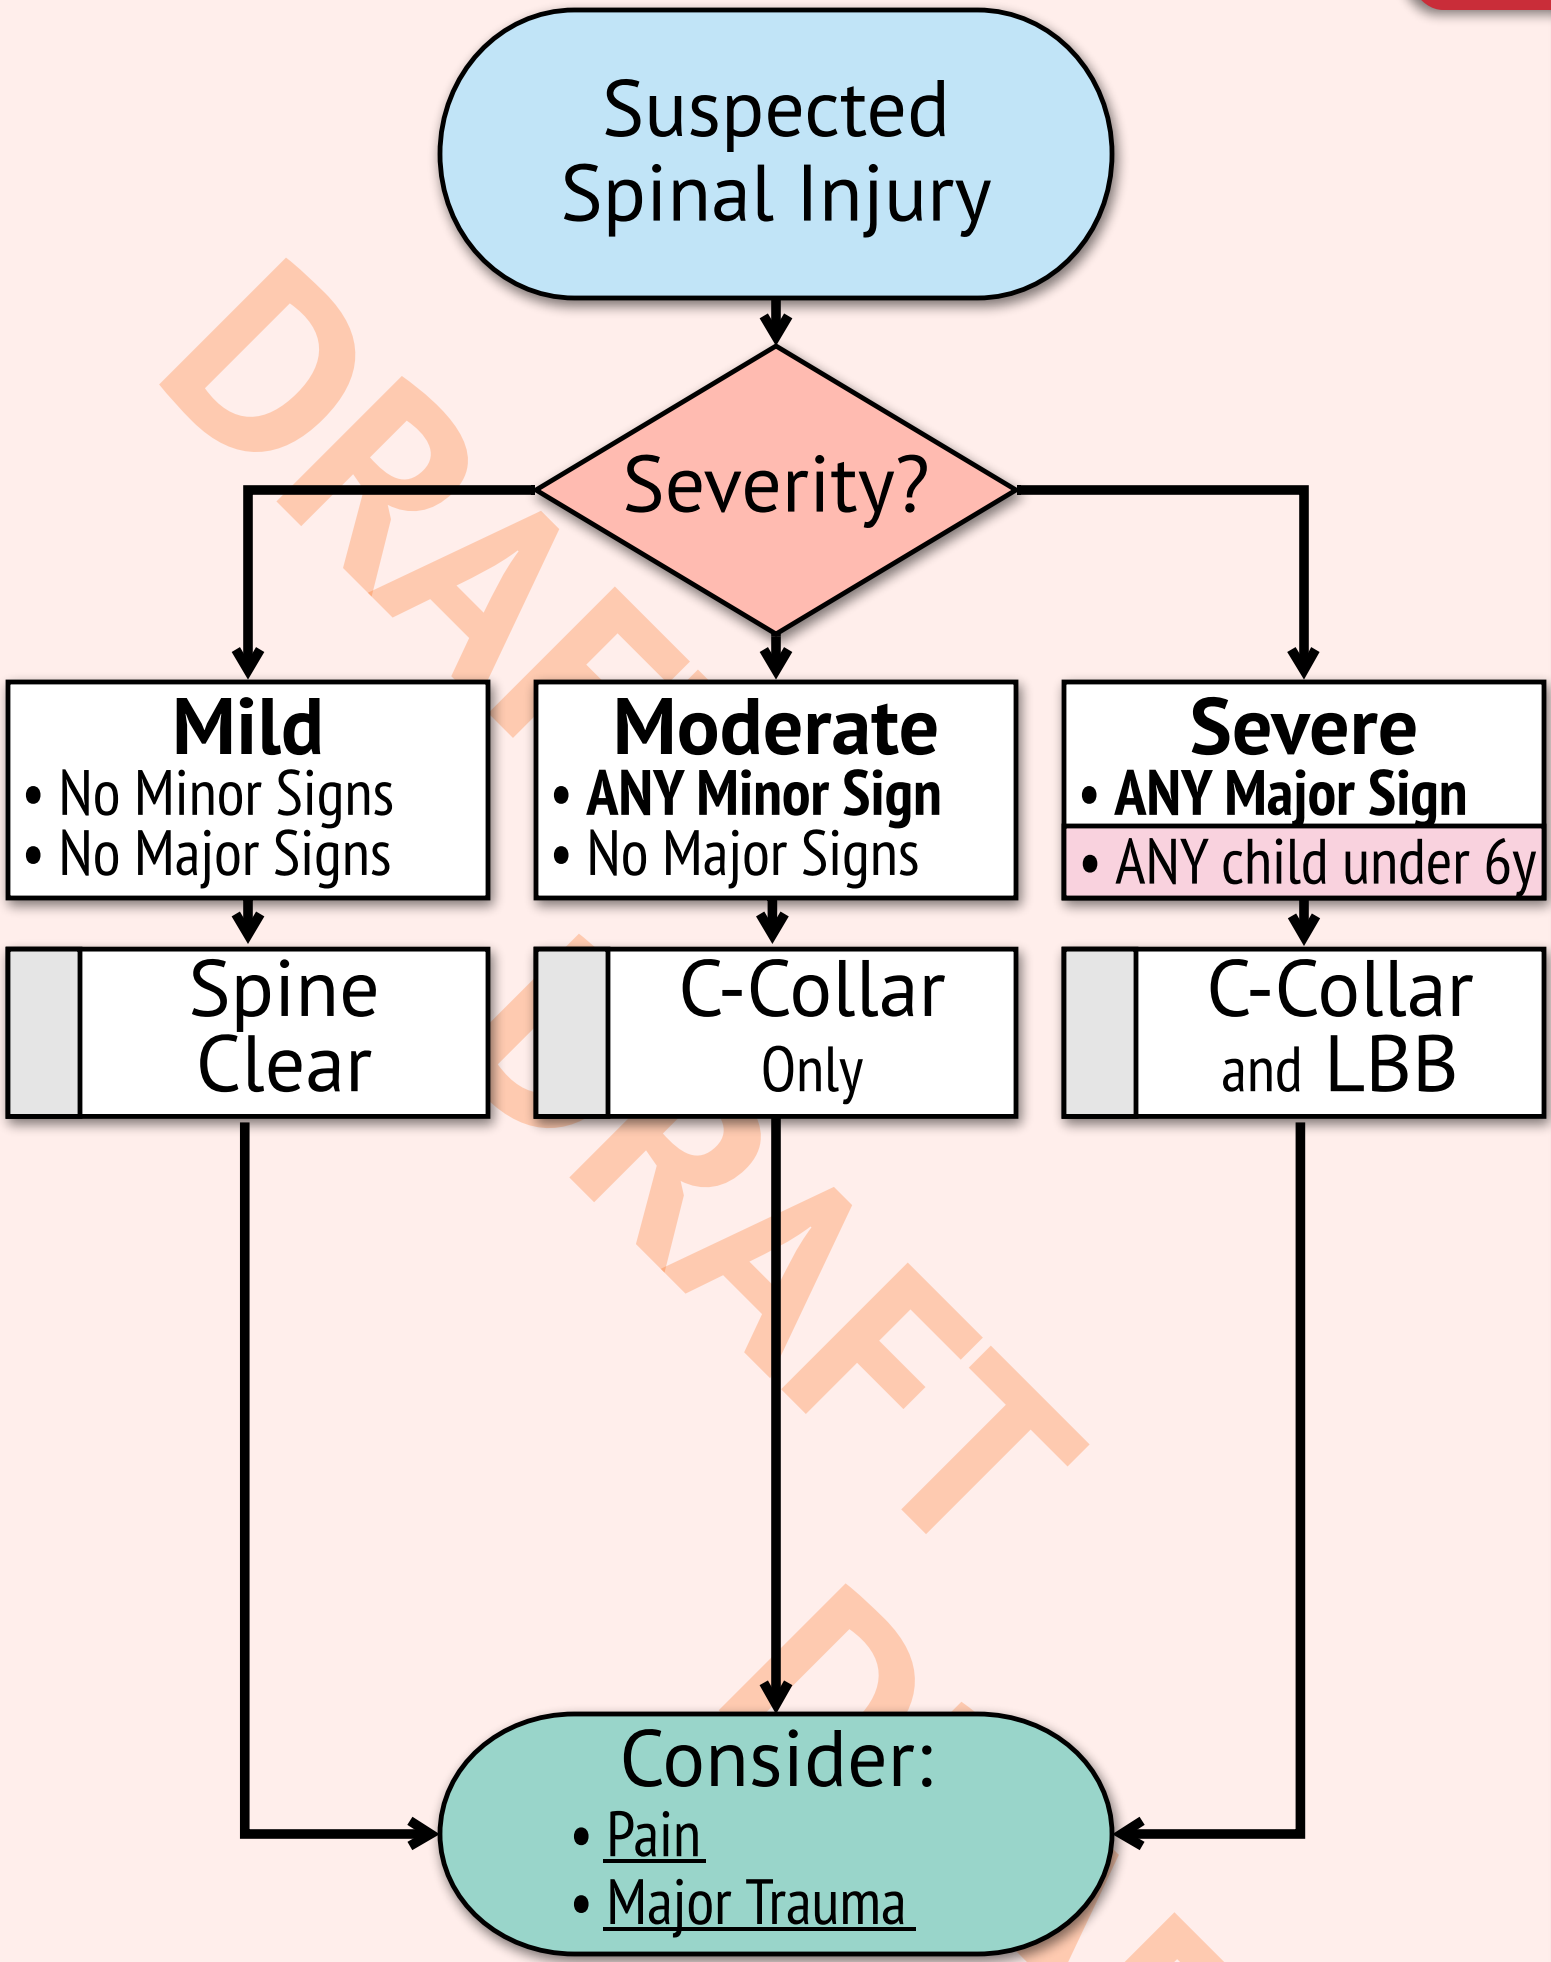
Suspected Spinal Injury

Severity?

Mild
• No Minor Signs
• No Major Signs

Moderate
• ANY Minor Sign
• No Major Signs

Severe
• ANY Major Sign
• ANY child under 6y

Spine Clear

C-Collar Only

C-Collar and LBB

Consider:
• Pain
• Major Trauma

DRAFT

DRAFT

DRA